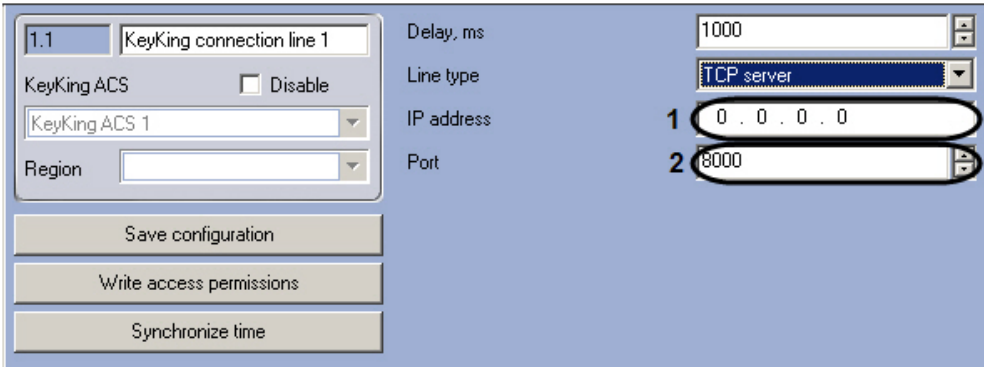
1.1
KeyKing connection line 1
KeyKing ACS
Disable
KeyKing ACS 1
Region
Save configuration
Write access permissions
Synchronize time
Delay, ms
1000
Line type
TCP server
IP address
1
0 . 0 . 0 . 0
Port
2
8000